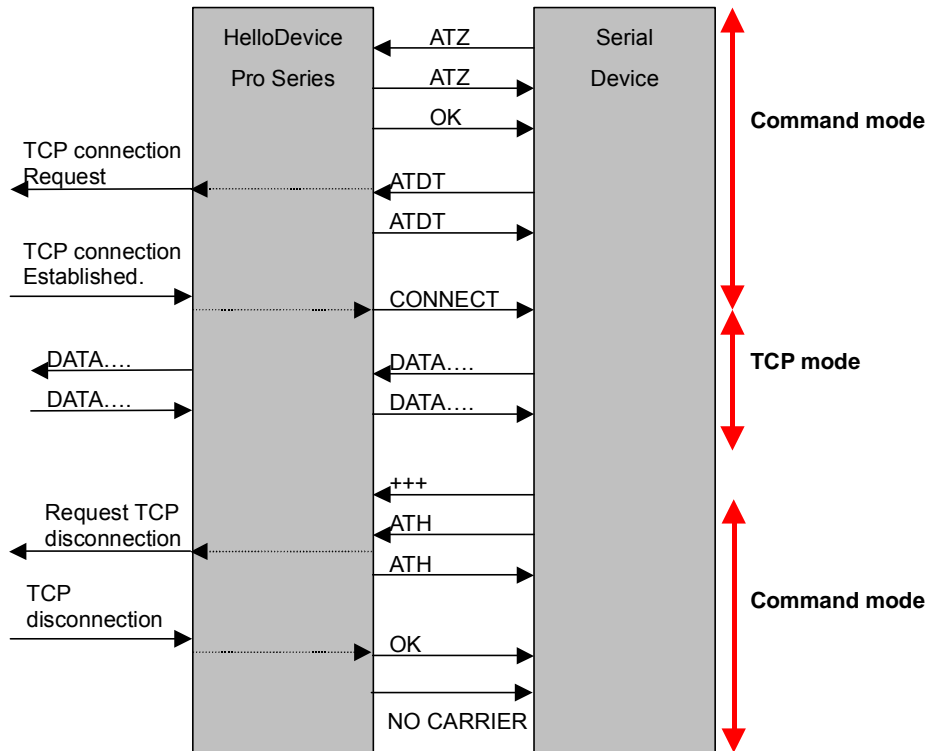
HelloDevice Pro Series

Serial Device

ATZ

ATZ

OK

Command mode

TCP connection Request

ATDT

ATDT

TCP connection Established.

CONNECT

TCP mode

DATA….

DATA….

DATA….

DATA….

+++

Request TCP disconnection

ATH

ATH

TCP disconnection

Command mode

OK

NO CARRIER